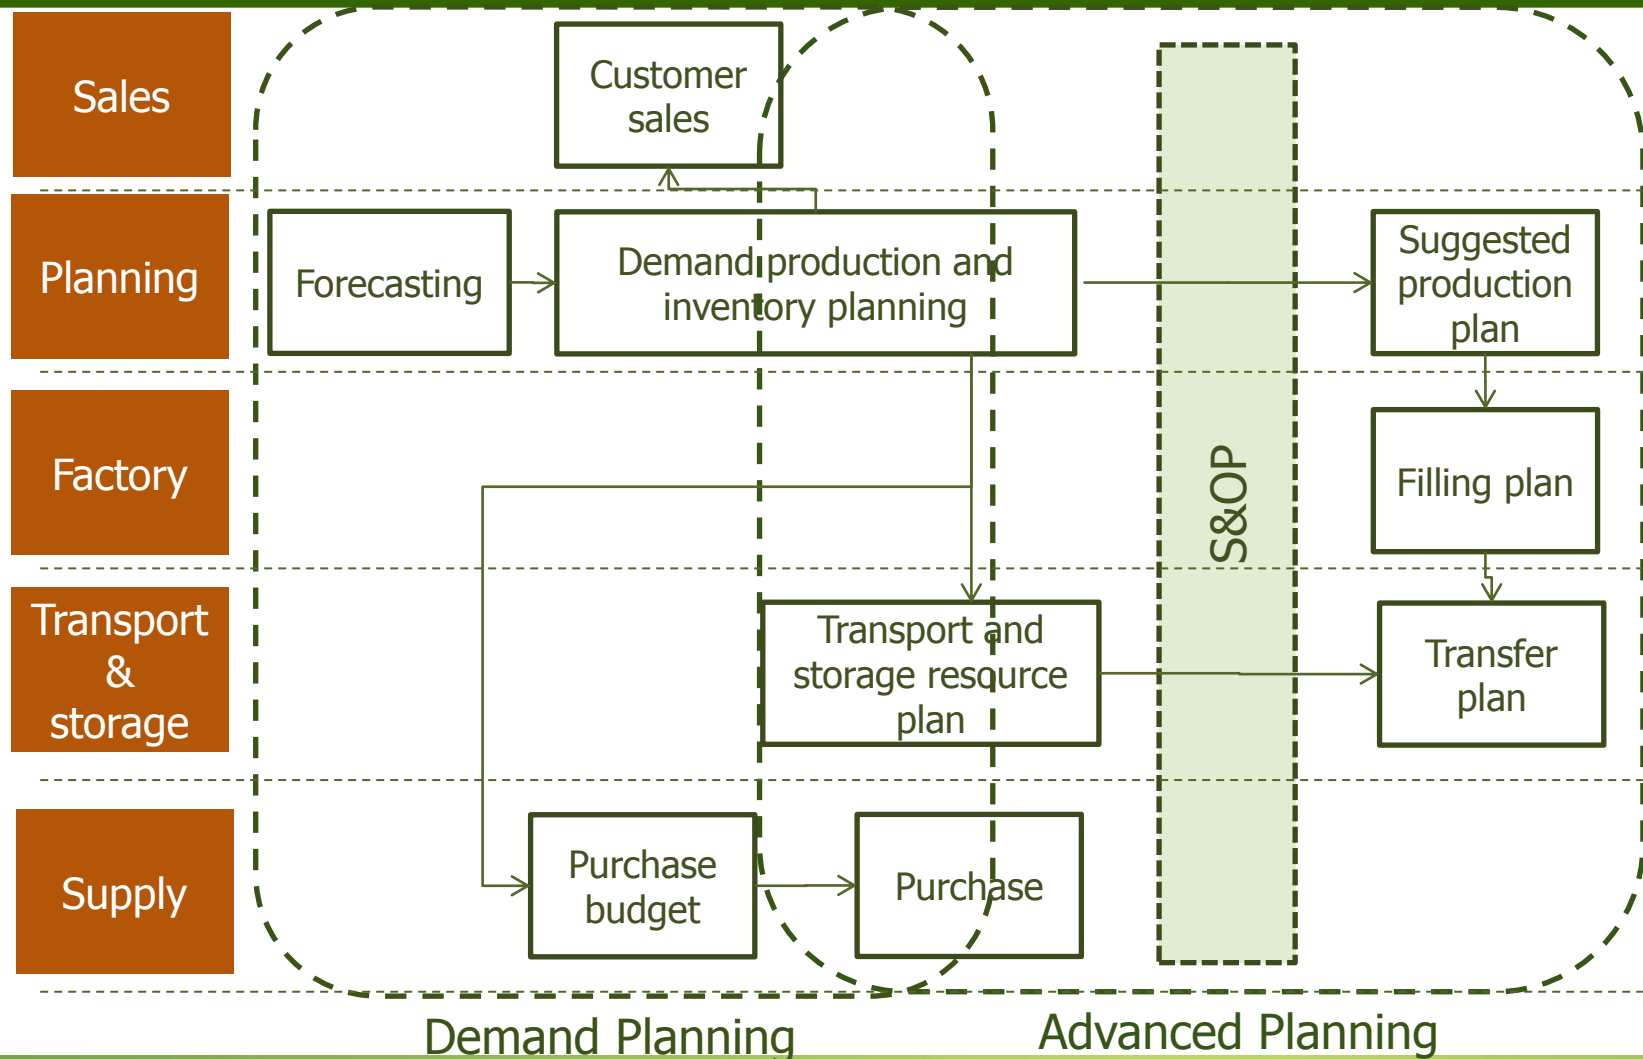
Sales

Planning

Factory

Transport & storage

Supply

Customer sales

Forecasting

Demand production and inventory planning

Suggested production plan

Filling plan

S&OP

Transport and storage resource plan

Transfer plan

Purchase budget

Purchase

Demand Planning

Advanced Planning